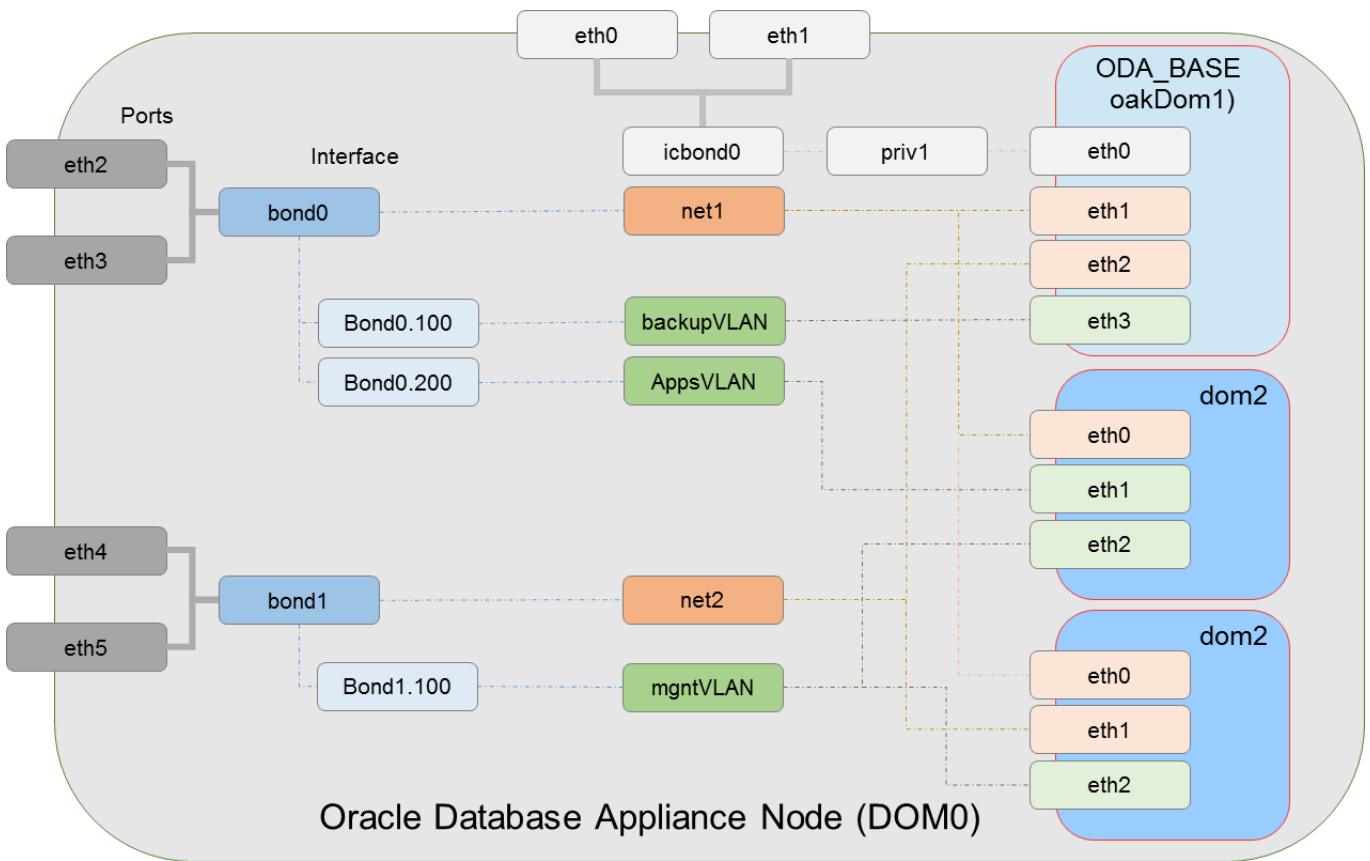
eth0
eth1

Ports

Interface

eth2

eth3

bond0

icbond0

priv1

net1

Bond0.100

backupVLAN

Bond0.200

AppsVLAN

ODA_BASE oakDom1)

eth0

eth1

eth2

eth3

dom2

eth0

eth1

eth2

eth4

eth5

bond1

net2

Bond1.100

mgntVLAN

dom2

eth0

eth1

eth2

Oracle Database Appliance Node (DOM0)